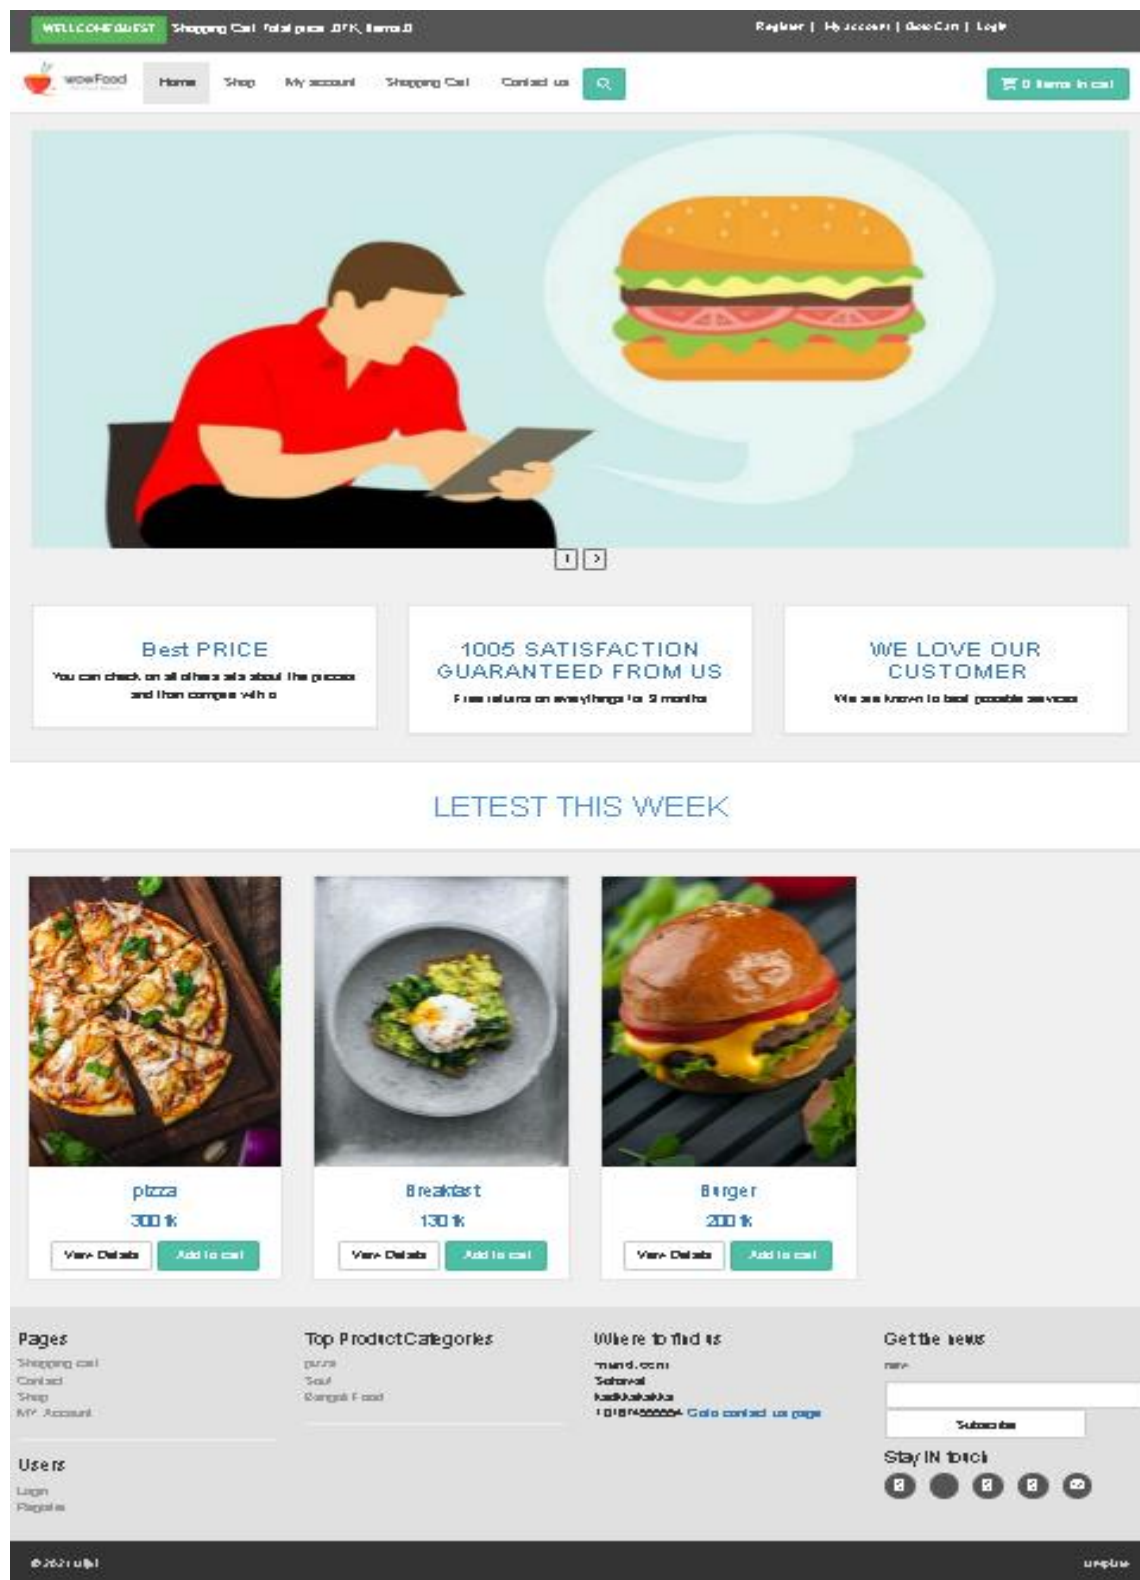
WELLCOME GUEST Shopping Cart Total price :0 TK, Items:0

Register | My account | Goto Cart | Login

wowFood

Home Shop My account Shopping Cart Contact us

0 Items in cart

Best PRICE

You can check on all others site about the prices and then compare with o

1005 SATISFACTION GUARANTEED FROM US

Free returns on everything for 3 months

WE LOVE OUR CUSTOMER

We are known to best possible services

LETEST THIS WEEK

pizza

300 tk

View Details Add to cart

Breakfast

130 tk

View Details Add to cart

Burger

200 tk

View Details Add to cart

Pages

Shopping cart
Contact
Shop
MY Account

Users

Login
Register

Top Product Categories

pizza
Soup
Bangali Food

Where to find us

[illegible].com
Sotoval
kadkakakka
+0187455554 Goto contact us page

Get the news

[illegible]

Subscribe

Stay IN touch

© 2021 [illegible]

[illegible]